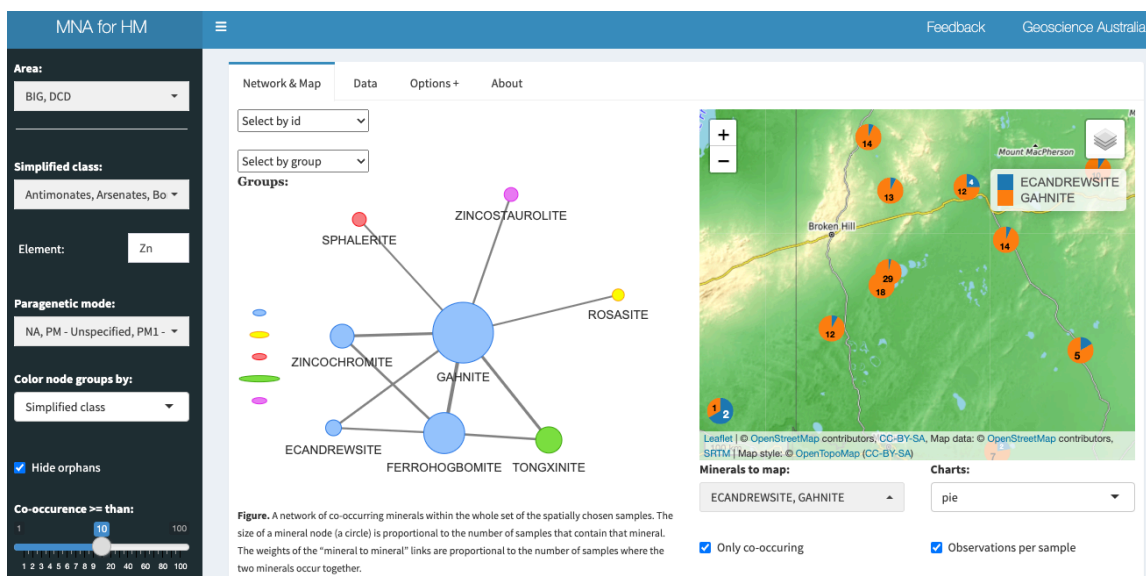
MNA for HM

≡

Feedback

Geoscience Australia

Area:

BIG, DCD

Simplified class:

Antimonates, Arsenates, Bo

Element:

Zn

Paragenetic mode:

NA, PM - Unspecified, PM1 -

Color node groups by:

Simplified class

Hide orphans

Co-occurence >= than:

1

10

100

1 2 3 4 5 6 7 8 9 20 40 60 80 100

Network & Map

Data

Options +

About

Select by id

Select by group

Groups:

ZINCOSTAUROLITE

SPHALERITE

ROSASITE

ZINCOCHROMITE

GAHNITE

ECANDREWSITE

FERROHOGBOMITE

TONGXINITE

Figure. A network of co-occurring minerals within the whole set of the spatially chosen samples. The size of a mineral node (a circle) is proportional to the number of samples that contain that mineral. The weights of the "mineral to mineral" links are proportional to the number of samples where the two minerals occur together.

+

−

14

Mount MacPherson

4

12

13

ECANDREWSITE

GAHNITE

Broken Hill

14

29

18

12

5

1

2

Leaflet | © OpenStreetMap contributors, CC-BY-SA, Map data: © OpenStreetMap contributors, SRTM | Map style: © OpenTopoMap (CC-BY-SA)

Minerals to map:

ECANDREWSITE, GAHNITE

Charts:

pie

Only co-occuring

Observations per sample